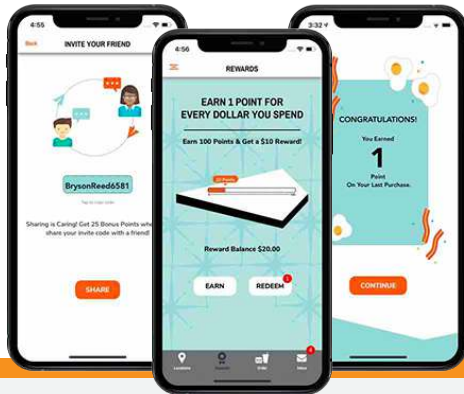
4:55

Back

INVITE YOUR FRIEND

BrysonReed6581

Tap to copy code

Sharing is Caring! Get 25 Bonus Points whe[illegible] share your invite code with a friend!

SHARE

4:56

REWARDS

EARN 1 POINT FOR EVERY DOLLAR YOU SPEND

Earn 100 Points & Get a $10 Reward!

20 Points

Reward Balance $20.00

EARN

REDEEM

1

Locations

Order

4

3:32

CONGRATULATIONS!

You Earned

1

Point

On Your Last Purchase.

CONTINUE